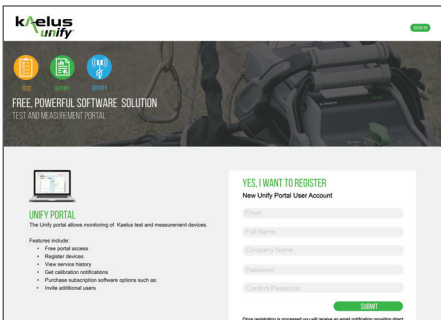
kaelus unify

SIGN IN

TEST REPORT IDENTIFY

FREE, POWERFUL SOFTWARE SOLUTION
TEST AND MEASUREMENT PORTAL

UNIFY PORTAL
The Unify portal allows monitoring of Kaelus test and measurement devices.

Features include:
- Free portal access
- Register devices
- View service history
- Get calibration notifications
- Purchase subscription software options such as:
- Invite additional users

YES, I WANT TO REGISTER
New Unify Portal User Account

Email
Full Name
Company Name
Password
Confirm Password

SUBMIT

Once registration is processed you will receive an email notification providing direct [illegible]